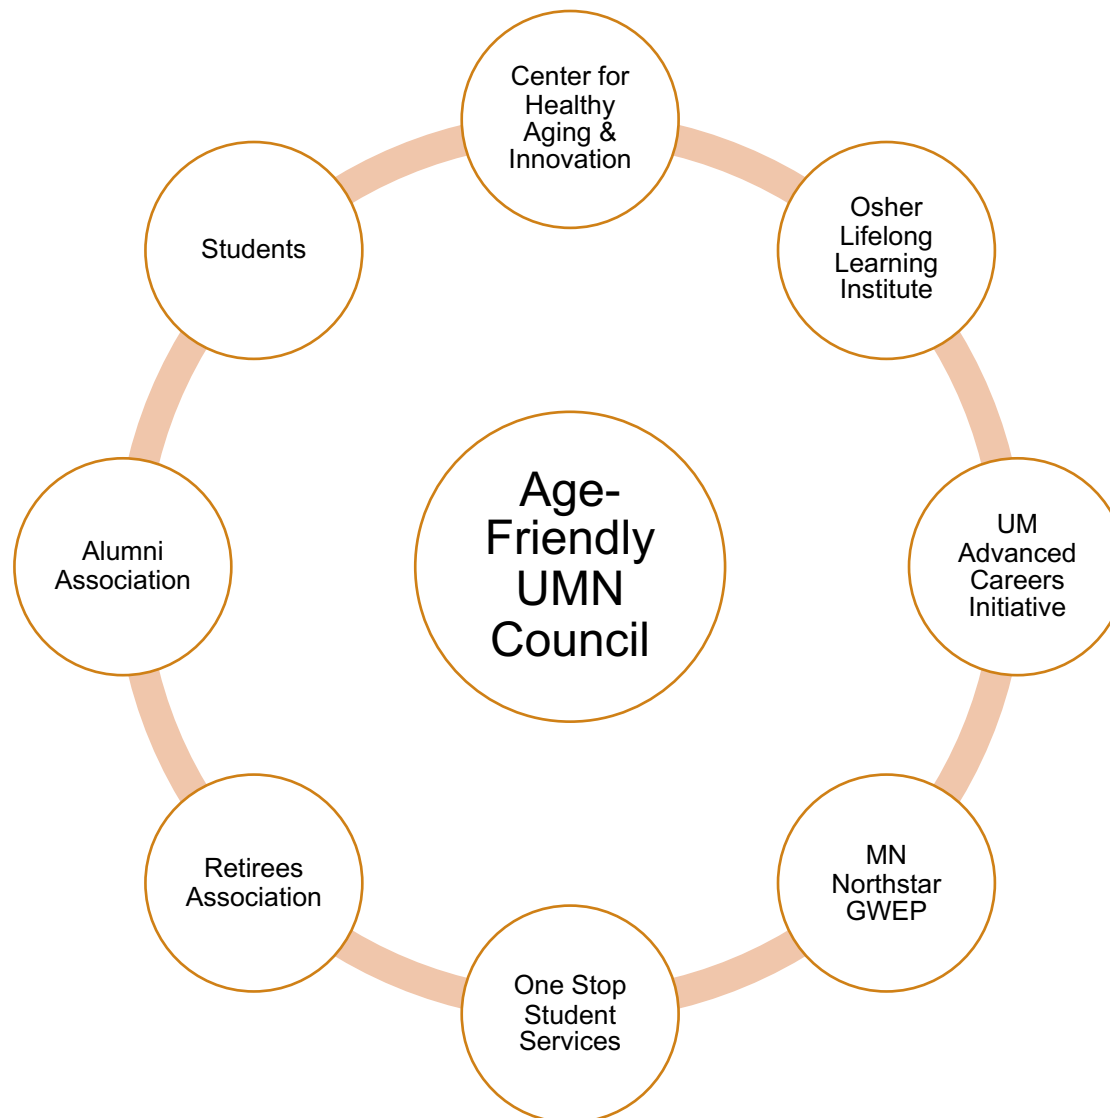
Age-Friendly UMN Council

Center for Healthy Aging & Innovation

Osher Lifelong Learning Institute

UM Advanced Careers Initiative

MN Northstar GWEP

One Stop Student Services

Retirees Association

Alumni Association

Students